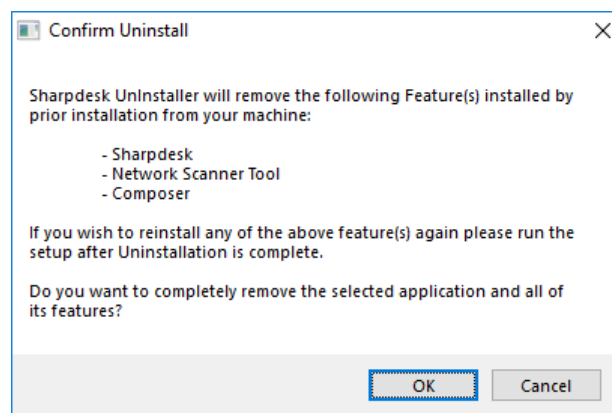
Confirm Uninstall

Sharpdesk UnInstaller will remove the following Feature(s) installed by prior installation from your machine:

- Sharpdesk
- Network Scanner Tool
- Composer

If you wish to reinstall any of the above feature(s) again please run the setup after Uninstallation is complete.

Do you want to completely remove the selected application and all of its features?

OK

Cancel